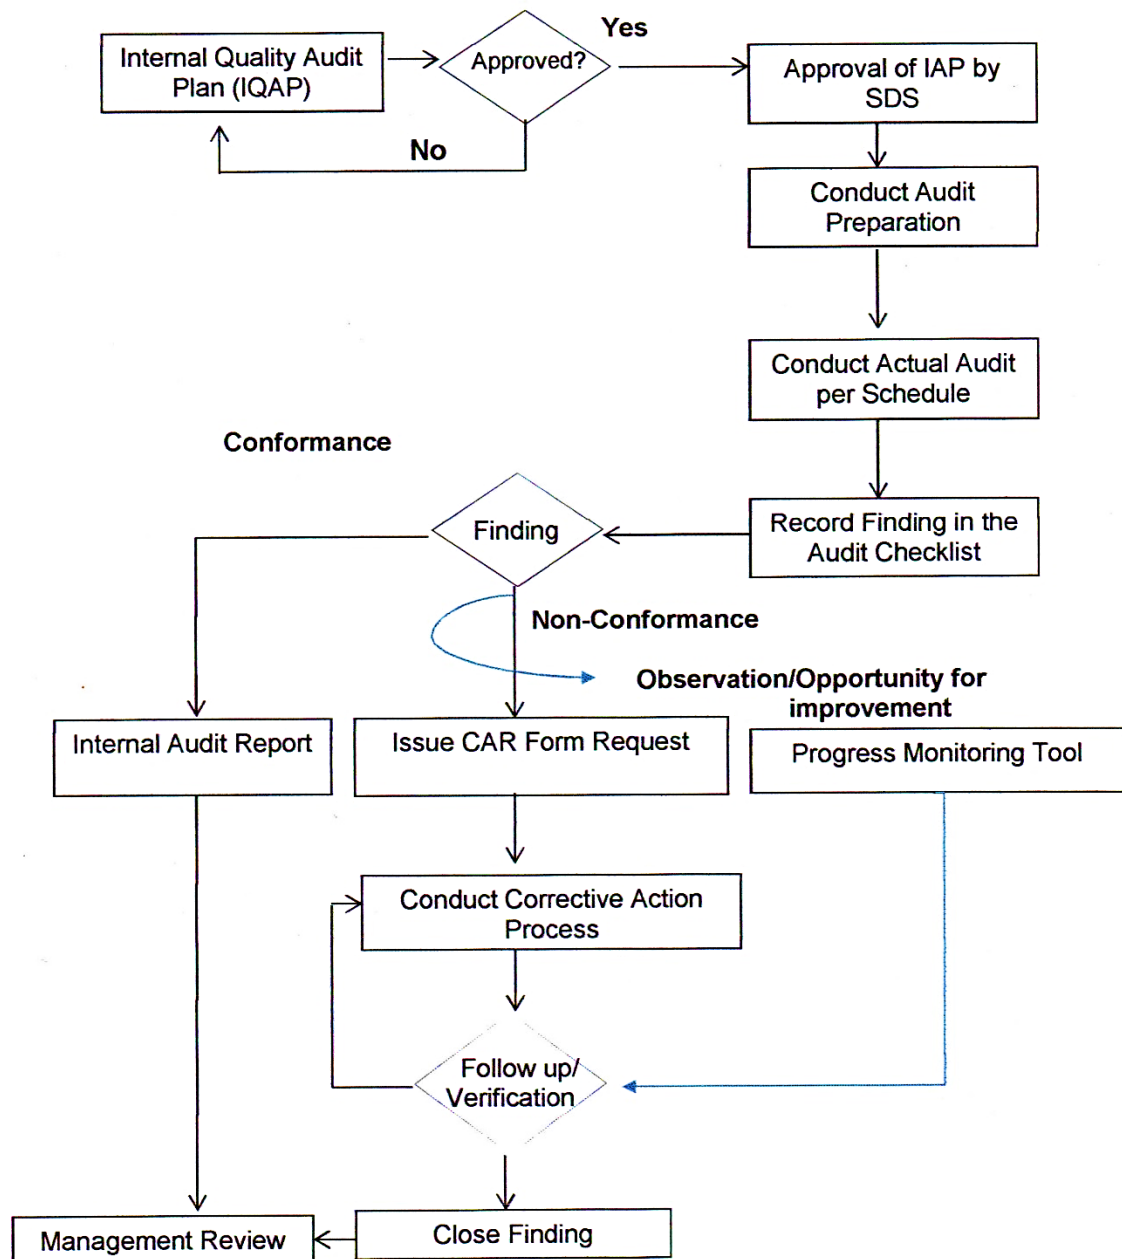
Internal Quality Audit Plan (IQAP)

Approved?

Yes

No

Approval of IAP by SDS

Conduct Audit Preparation

Conduct Actual Audit per Schedule

Conformance

Record Finding in the Audit Checklist

Finding

Non-Conformance

Observation/Opportunity for improvement

Internal Audit Report

Issue CAR Form Request

Progress Monitoring Tool

Conduct Corrective Action Process

Follow up/ Verification

Management Review

Close Finding